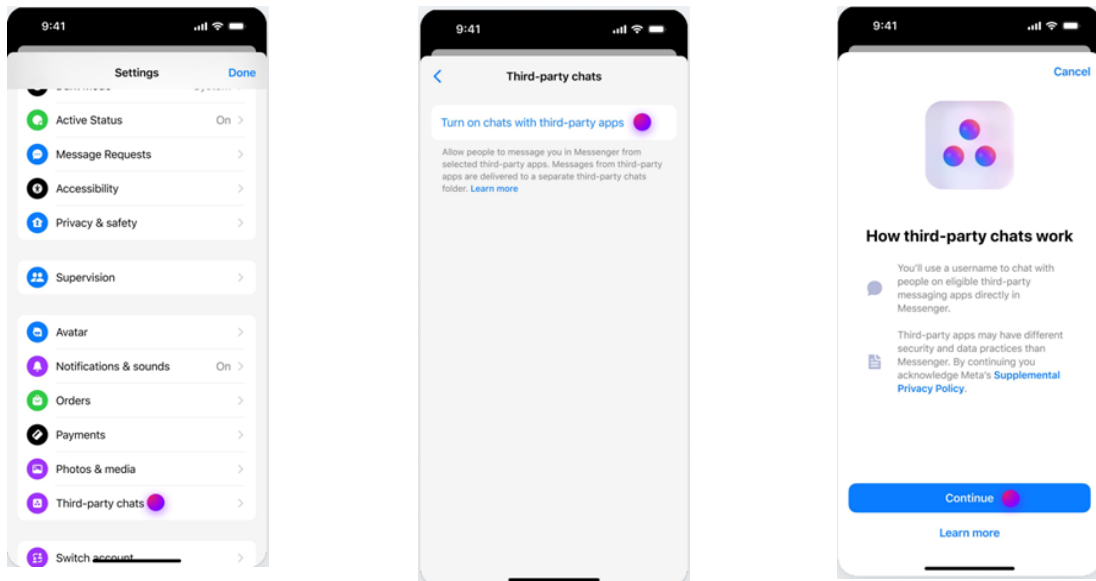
9:41

Settings Done

Active Status On

Message Requests

Accessibility

Privacy & safety

Supervision

Avatar

Notifications & sounds On

Orders

Payments

Photos & media

Third-party chats

Switch account

9:41

Third-party chats

Turn on chats with third-party apps

Allow people to message you in Messenger from selected third-party apps. Messages from third-party apps are delivered to a separate third-party chats folder. Learn more

9:41

Cancel

How third-party chats work

You'll use a username to chat with people on eligible third-party messaging apps directly in Messenger.

Third-party apps may have different security and data practices than Messenger. By continuing you acknowledge Meta's Supplemental Privacy Policy.

Continue

Learn more